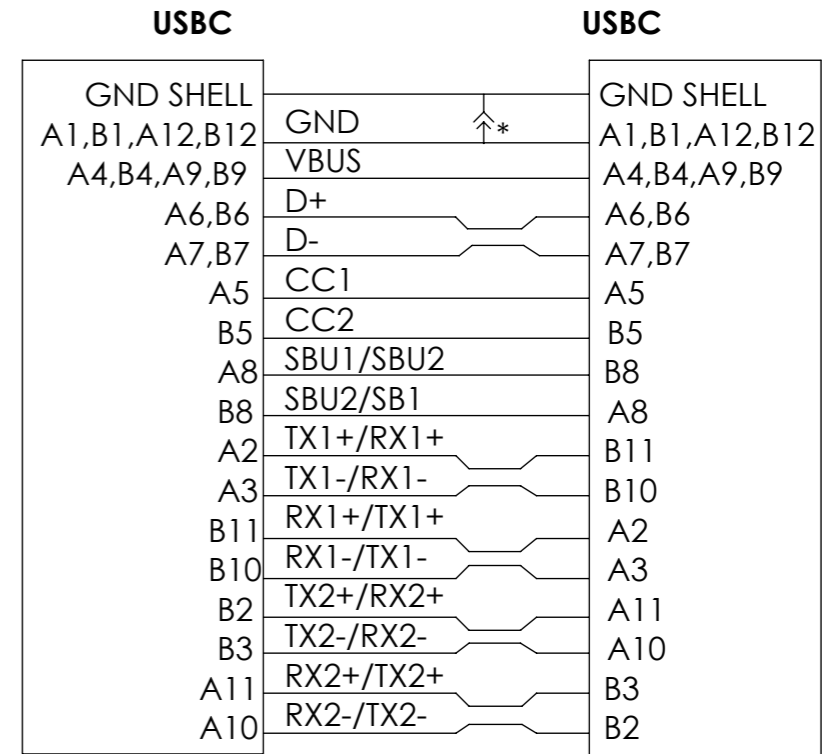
USBC

GND SHELL
A1,B1,A12,B12
A4,B4,A9,B9
A6,B6
A7,B7
A5
B5
A8
B8
A2
A3
B11
B10
B2
B3
A11
A10

GND
*
VBUS
D+
D-
CC1
CC2
SBU1/SBU2
SBU2/SB1
TX1+/RX1+
TX1-/RX1-
RX1+/TX1+
RX1-/TX1-
TX2+/RX2+
TX2-/RX2-
RX2+/TX2+
RX2-/TX2-

USBC

GND SHELL
A1,B1,A12,B12
A4,B4,A9,B9
A6,B6
A7,B7
A5
B5
B8
A8
B11
B10
A2
A3
A11
A10
B3
B2